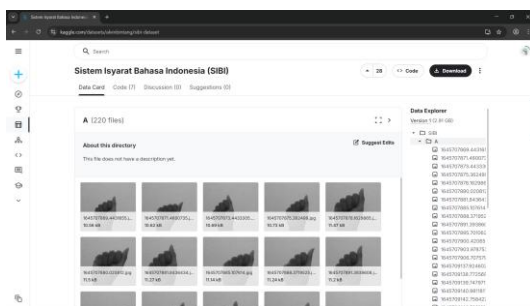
Sistem Isyarat Bahasa Indonesi... × +

kaggle.com/datasets/alvinbintang/sibi-dataset

Search

Sistem Isyarat Bahasa Indonesia (SIBI)

28 <> Code Download

Data Card Code (7) Discussion (0) Suggestions (0)

A (220 files)

About this directory

Suggest Edits

This file does not have a description yet.

1645707669.443925...
10.56 kB

1645707671.490027...
10.63 kB

1645707673.443200...
10.89 kB

1645707675.362498.jpg
10.73 kB

1645707676.162885...
11.07 kB

1645707690.020512.jpg
11.54 kB

1645707691.393934...
11.23 kB

1645707693.107614.jpg
11.14 kB

1645707694.079035...
11.24 kB

1645707695.383906...
11.2 kB

Data Explorer
Version 1 (2.91 GB)

SIBI
A
1645707669.443161
1645707671.490027
1645707673.443200
1645707675.362498
1645707676.162885
1645707690.020512
1645707684.807614
1645707688.371862
1645707691.393934
1645707693.107614
1645707690.423856
1645707693.878751
1645707695.707571
1645707137.621460
1645707138.772580
1645707136.747917
1645707140.881181
1645707140.718042